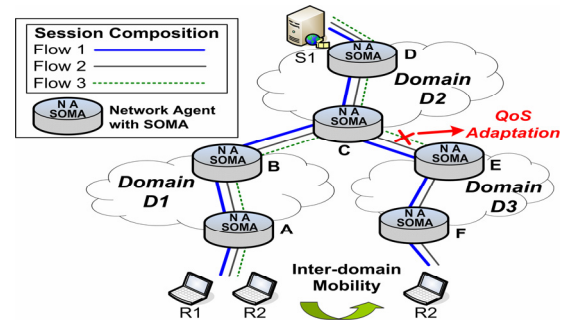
Session Composition
Flow 1
Flow 2
Flow 3
N A
SOMA
Network Agent with SOMA

S1
N A
SOMA
D
Domain
D2

N A
SOMA
C
QoS
Adaptation

N A
SOMA
B
Domain
D1

N A
SOMA
E
Domain
D3

N A
SOMA
A

N A
SOMA
F

R1
R2
Inter-domain
Mobility
R2